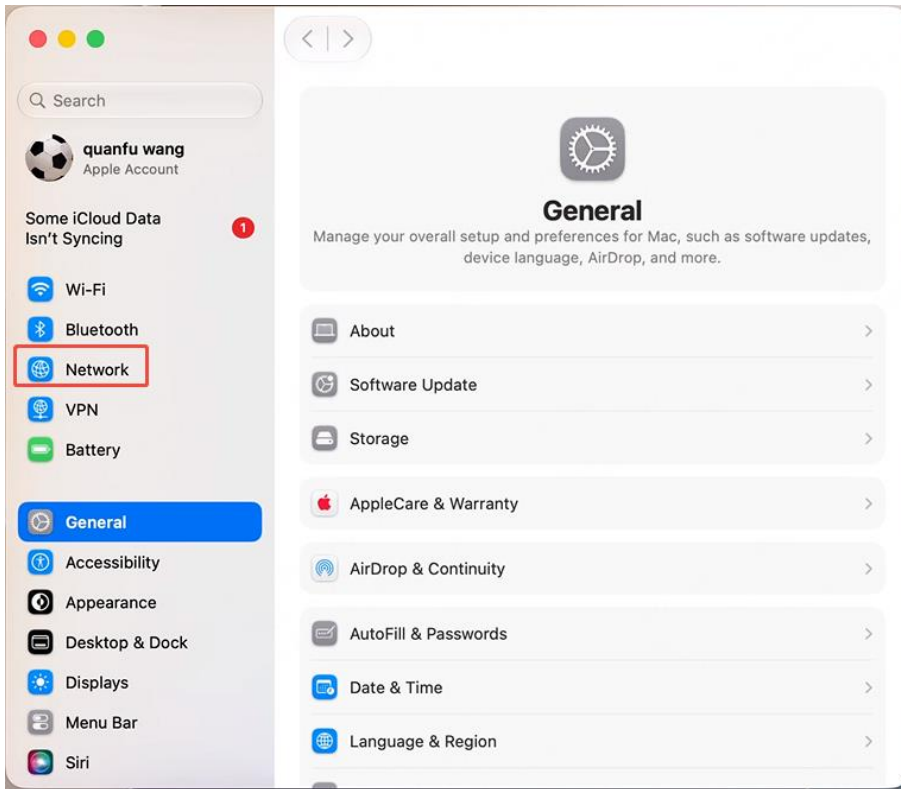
Search

quanfu wang
Apple Account

Some iCloud Data Isn't Syncing

1

Wi-Fi

Bluetooth

Network

VPN

Battery

General

Accessibility

Appearance

Desktop & Dock

Displays

Menu Bar

Siri

General

Manage your overall setup and preferences for Mac, such as software updates, device language, AirDrop, and more.

About

Software Update

Storage

AppleCare & Warranty

AirDrop & Continuity

AutoFill & Passwords

Date & Time

Language & Region